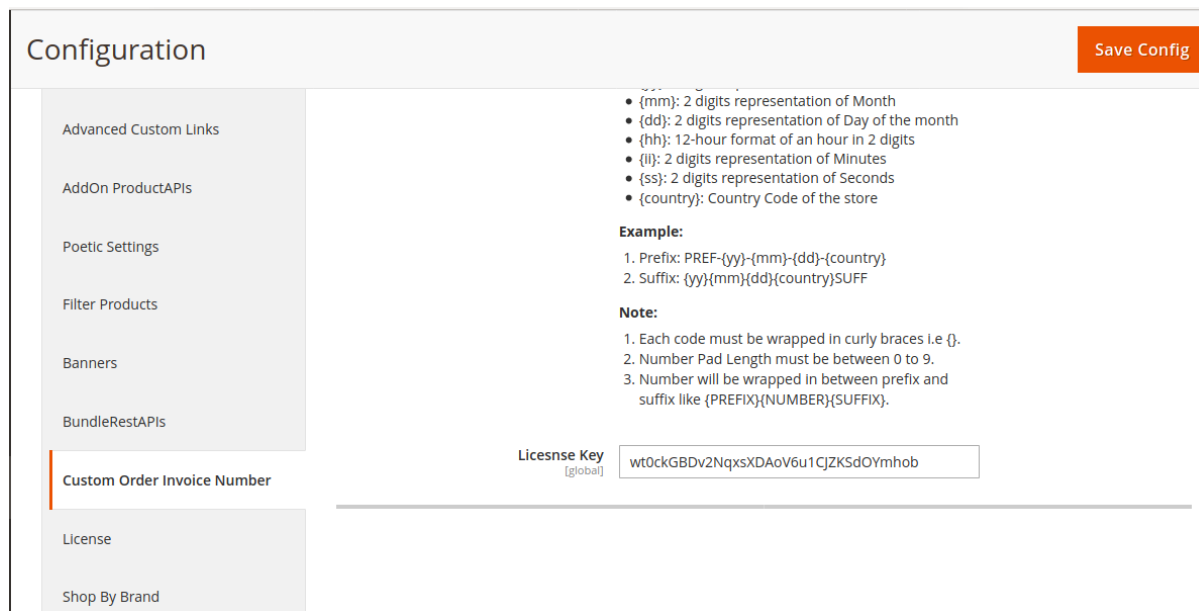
Configuration

Save Config

Advanced Custom Links

AddOn ProductAPIs

Poetic Settings

Filter Products

Banners

BundleRestAPIs

Custom Order Invoice Number

License

Shop By Brand

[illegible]

- {mm}: 2 digits representation of Month
- {dd}: 2 digits representation of Day of the month
- {hh}: 12-hour format of an hour in 2 digits
- {ii}: 2 digits representation of Minutes
- {ss}: 2 digits representation of Seconds
- {country}: Country Code of the store

Example:

1. Prefix: PREF-{yy}-{mm}-{dd}-{country}
2. Suffix: {yy}{mm}{dd}{country}SUFF

Note:

1. Each code must be wrapped in curly braces i.e {}.
2. Number Pad Length must be between 0 to 9.
3. Number will be wrapped in between prefix and suffix like {PREFIX}{NUMBER}{SUFFIX}.

Licesnse Key
[global]

wt0ckGBDv2NqxsXDAoV6u1CJZKSdOYmhob